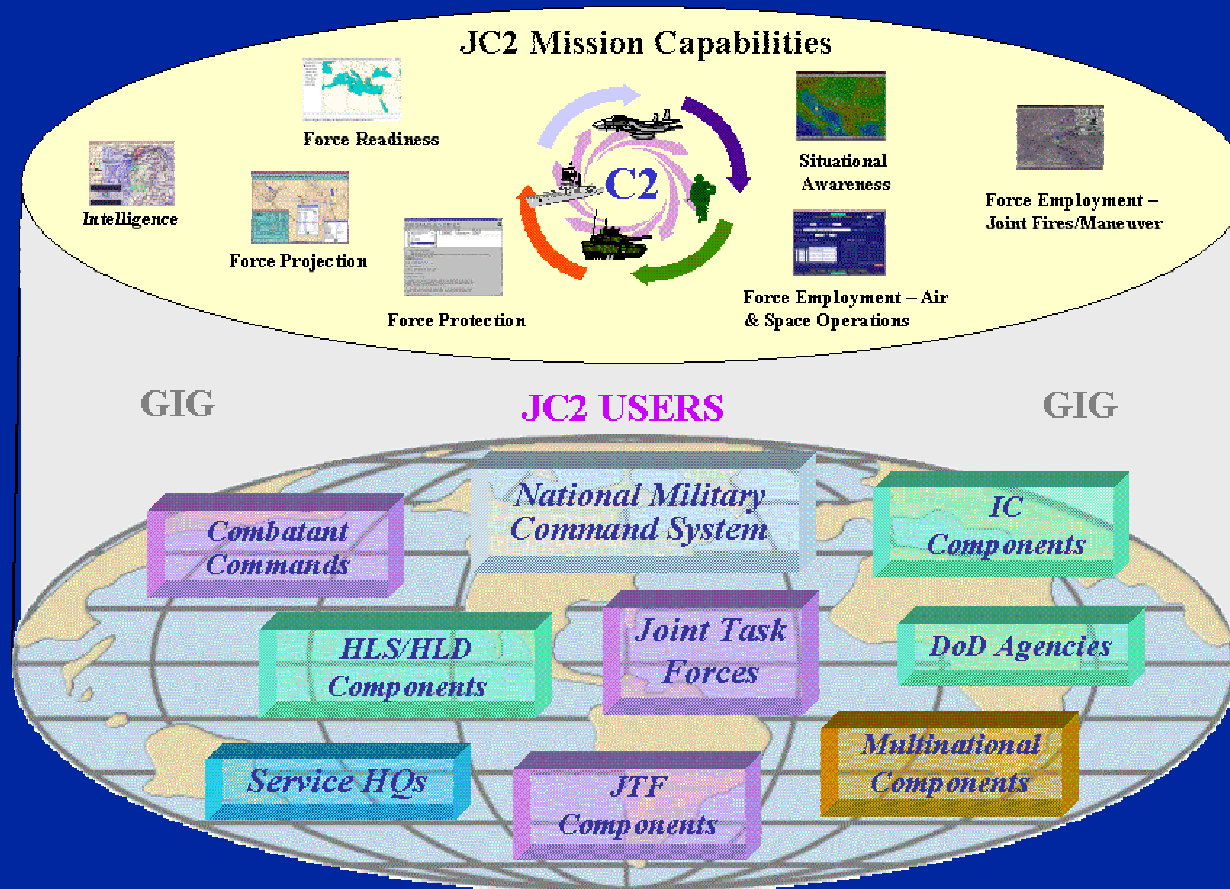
JC2 Mission Capabilities

Force Readiness

Intelligence

Force Projection

Force Protection

C2

Situational Awareness

Force Employment – Joint Fires/Maneuver

Force Employment – Air & Space Operations

GIG

JC2 USERS

GIG

Combatant Commands

National Military Command System

IC Components

HLS/HLD Components

Joint Task Forces

DoD Agencies

Multinational Components

Service HQs

JTF Components